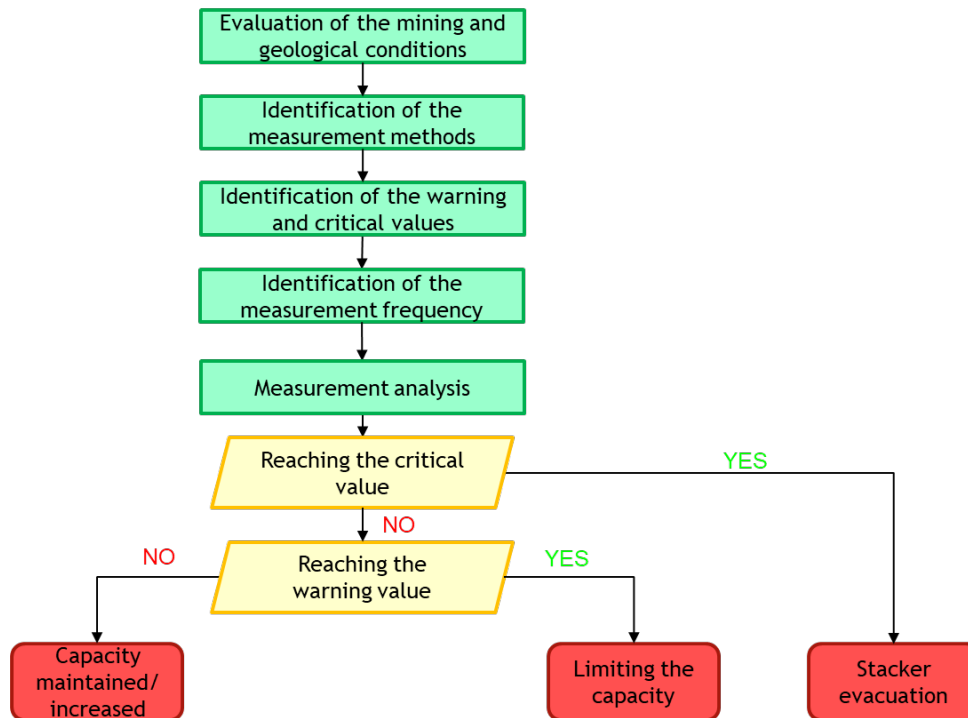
Evaluation of the mining and geological conditions

Identification of the measurement methods

Identification of the warning and critical values

Identification of the measurement frequency

Measurement analysis

Reaching the critical value

YES

NO

Reaching the warning value

NO

YES

Capacity maintained/ increased

Limiting the capacity

Stacker evacuation